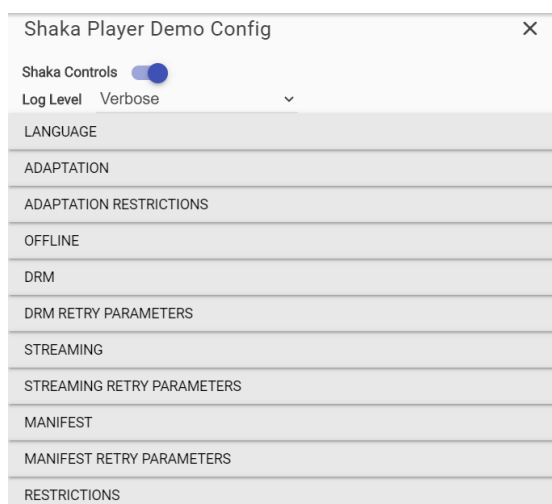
Shaka Player Demo Config ×

Shaka Controls

Log Level Verbose

LANGUAGE

ADAPTATION

ADAPTATION RESTRICTIONS

OFFLINE

DRM

DRM RETRY PARAMETERS

STREAMING

STREAMING RETRY PARAMETERS

MANIFEST

MANIFEST RETRY PARAMETERS

RESTRICTIONS